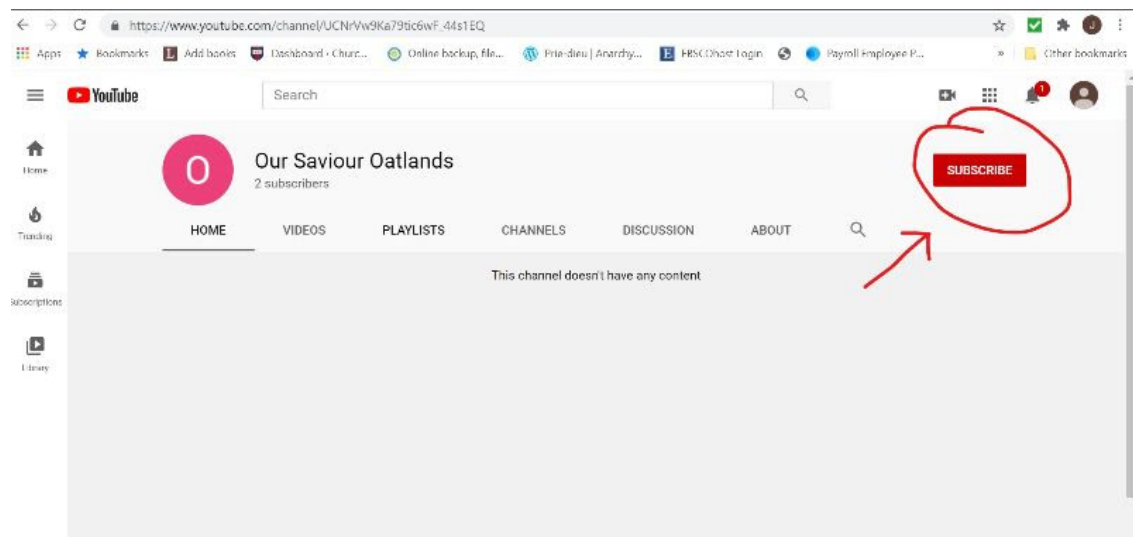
https://www.youtube.com/channel/UCNrVw9Ka79tic6wF_44s1EQ

Apps Bookmarks Add books Dashboard · Churc... Online backup, file... Prie-dieu | Anarchy... EBSCOhost Login Payroll Employee P... » Other bookmarks

YouTube Search

1

Home

Trending

Subscriptions

Library

O

Our Saviour Oatlands

2 subscribers

SUBSCRIBE

HOME VIDEOS PLAYLISTS CHANNELS DISCUSSION ABOUT

This channel doesn't have any content